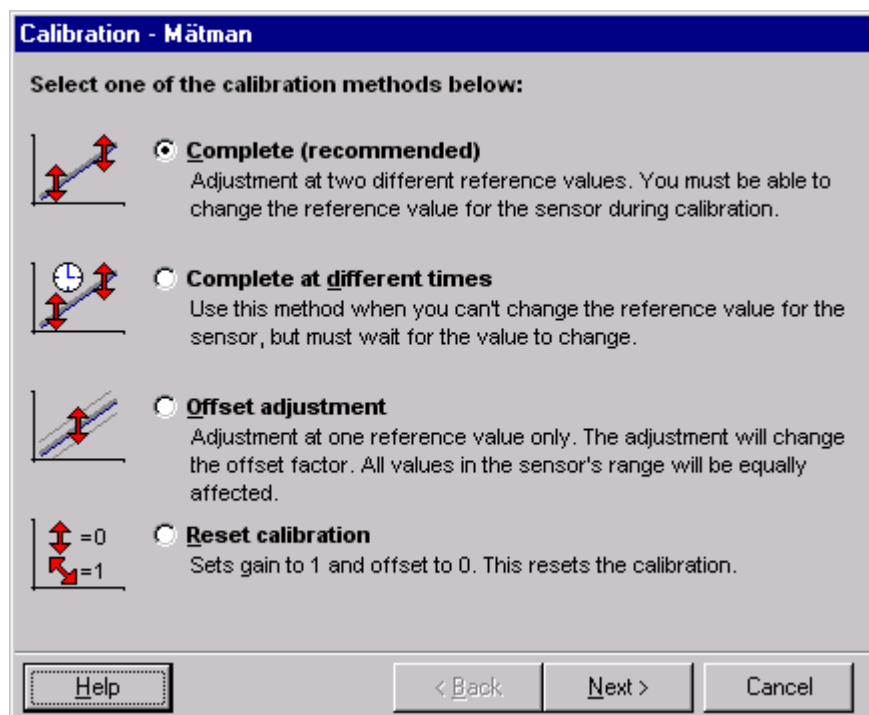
Calibration - Mätman

Select one of the calibration methods below:

Complete (recommended)
Adjustment at two different reference values. You must be able to change the reference value for the sensor during calibration.

Complete at different times
Use this method when you can't change the reference value for the sensor, but must wait for the value to change.

Offset adjustment
Adjustment at one reference value only. The adjustment will change the offset factor. All values in the sensor's range will be equally affected.

=0
=1

Reset calibration
Sets gain to 1 and offset to 0. This resets the calibration.

Help
< Back
Next >
Cancel